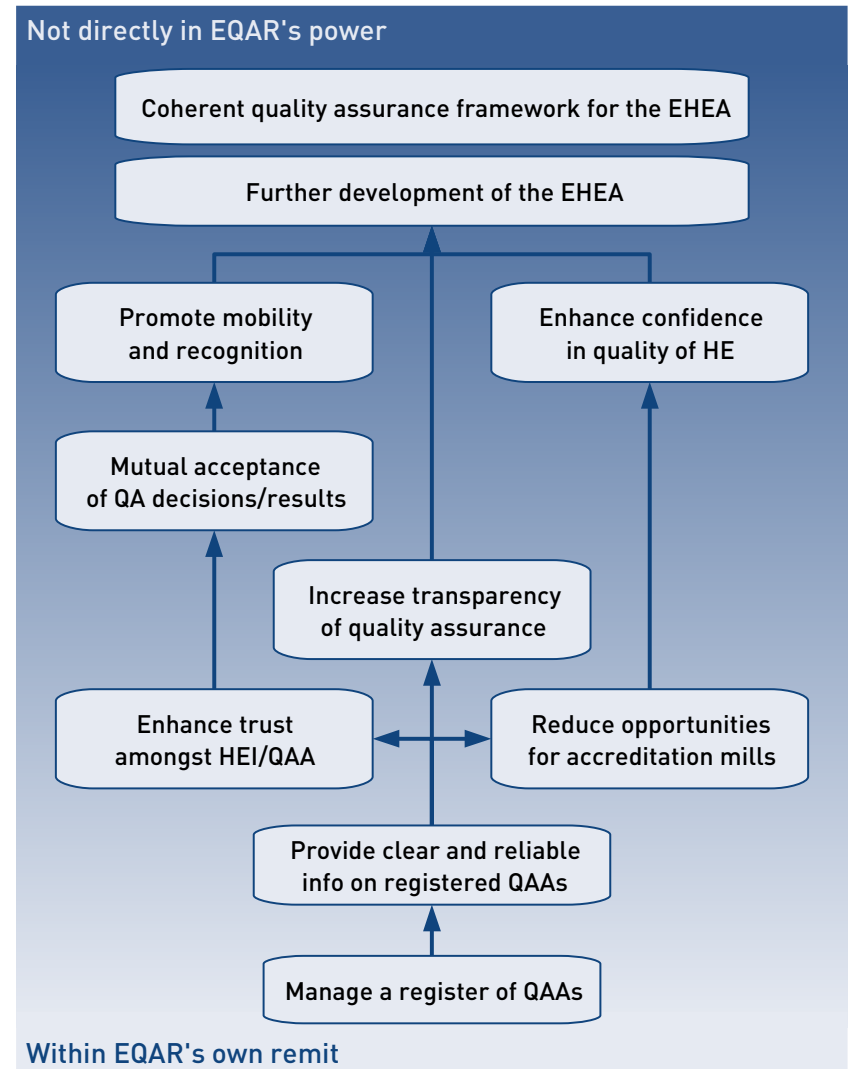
Not directly in EQAR's power

Coherent quality assurance framework for the EHEA

Further development of the EHEA

Promote mobility and recognition

Enhance confidence in quality of HE

Mutual acceptance of QA decisions/results

Increase transparency of quality assurance

Enhance trust amongst HEI/QAA

Reduce opportunities for accreditation mills

Provide clear and reliable info on registered QAAs

Manage a register of QAAs

Within EQAR's own remit